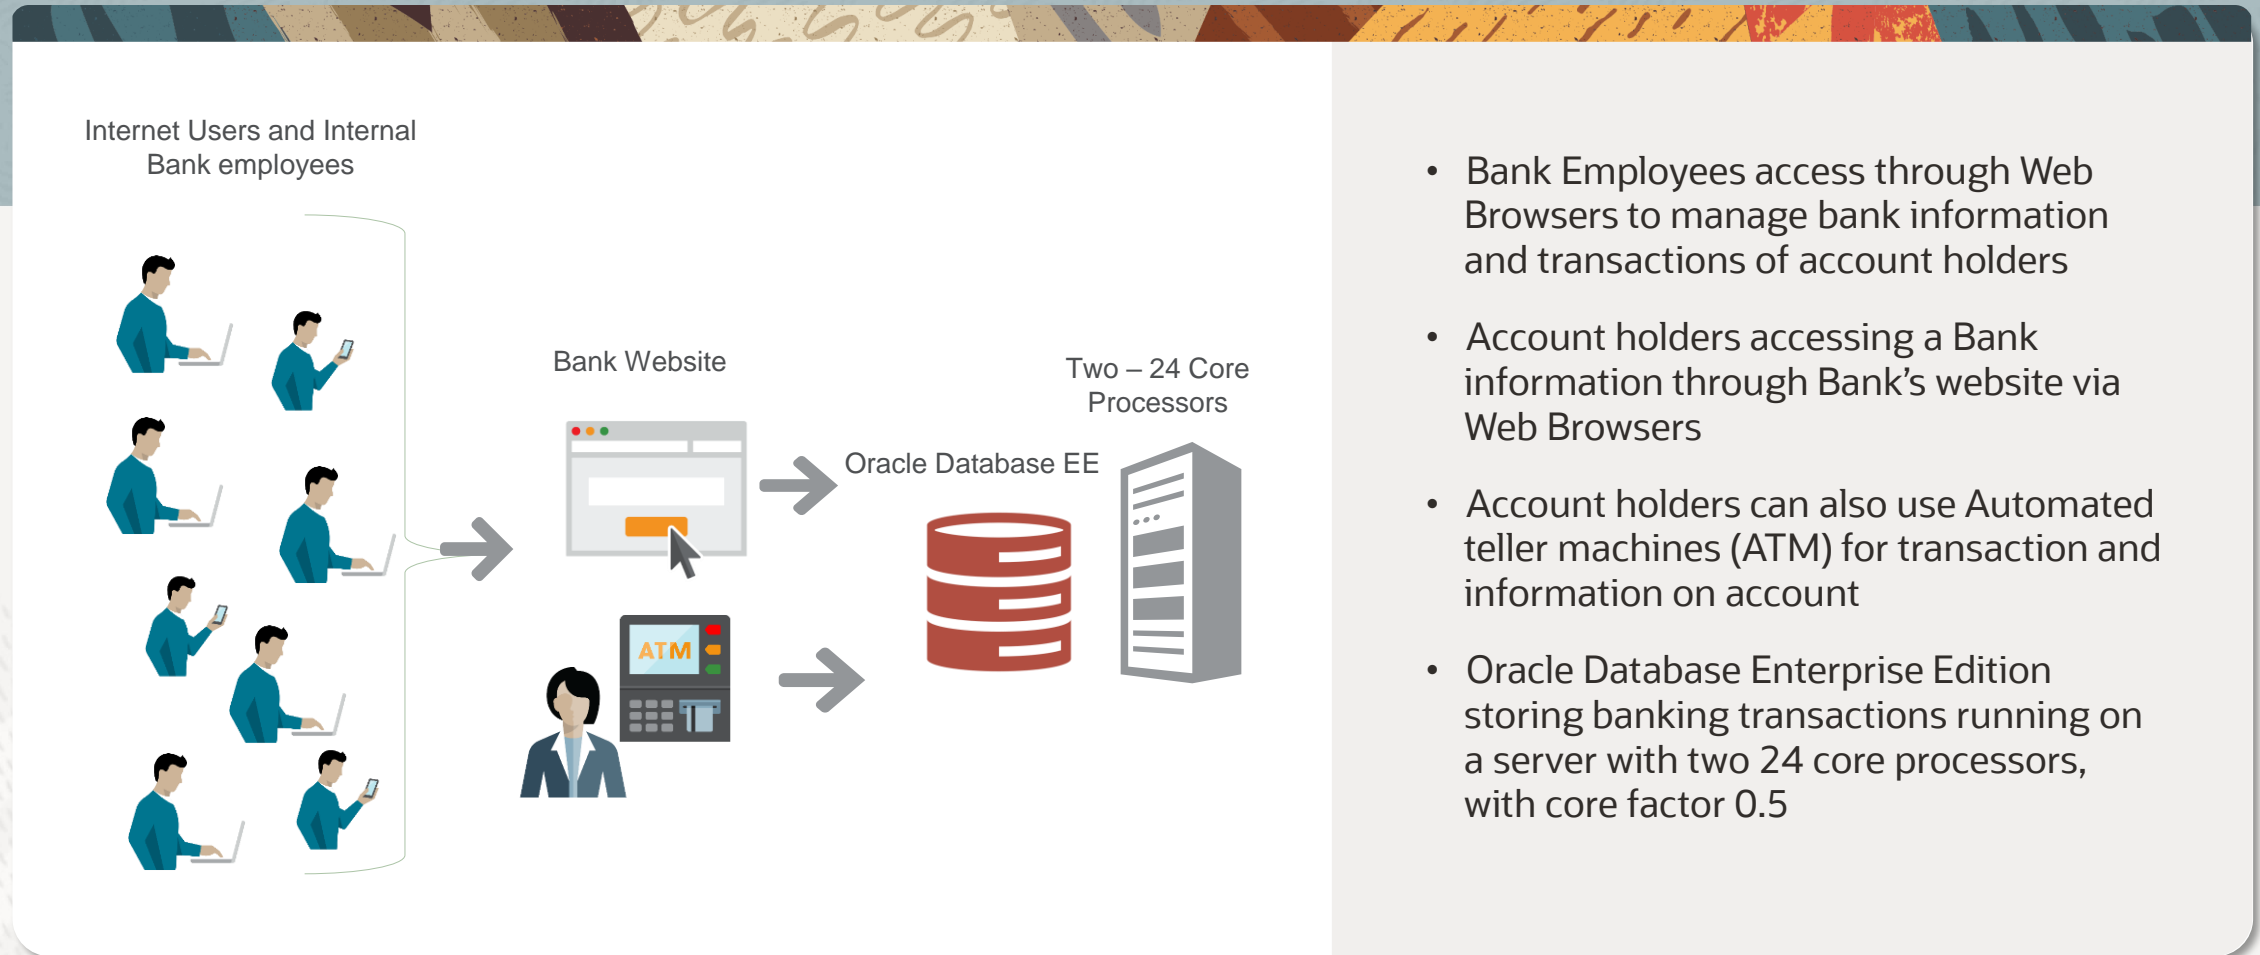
Internet Users and Internal Bank employees

Bank Website

Two – 24 Core Processors

Oracle Database EE

ATM

- Bank Employees access through Web Browsers to manage bank information and transactions of account holders
- Account holders accessing a Bank information through Bank's website via Web Browsers
- Account holders can also use Automated teller machines (ATM) for transaction and information on account
- Oracle Database Enterprise Edition storing banking transactions running on a server with two 24 core processors, with core factor 0.5